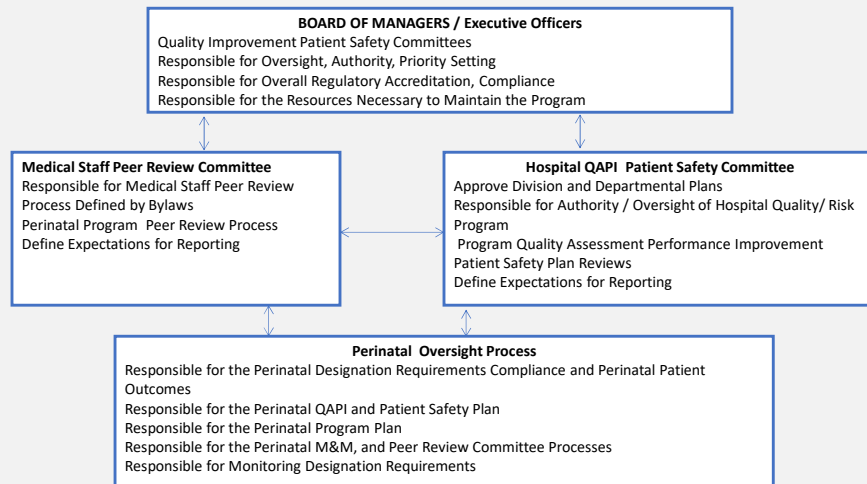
BOARD OF MANAGERS / Executive Officers
Quality Improvement Patient Safety Committees
Responsible for Oversight, Authority, Priority Setting
Responsible for Overall Regulatory Accreditation, Compliance
Responsible for the Resources Necessary to Maintain the Program

Medical Staff Peer Review Committee
Responsible for Medical Staff Peer Review
Process Defined by Bylaws
Perinatal Program Peer Review Process
Define Expectations for Reporting

Hospital QAPI Patient Safety Committee
Approve Division and Departmental Plans
Responsible for Authority / Oversight of Hospital Quality/ Risk Program
Program Quality Assessment Performance Improvement
Patient Safety Plan Reviews
Define Expectations for Reporting

Perinatal Oversight Process
Responsible for the Perinatal Designation Requirements Compliance and Perinatal Patient Outcomes
Responsible for the Perinatal QAPI and Patient Safety Plan
Responsible for the Perinatal Program Plan
Responsible for the Perinatal M&M, and Peer Review Committee Processes
Responsible for Monitoring Designation Requirements